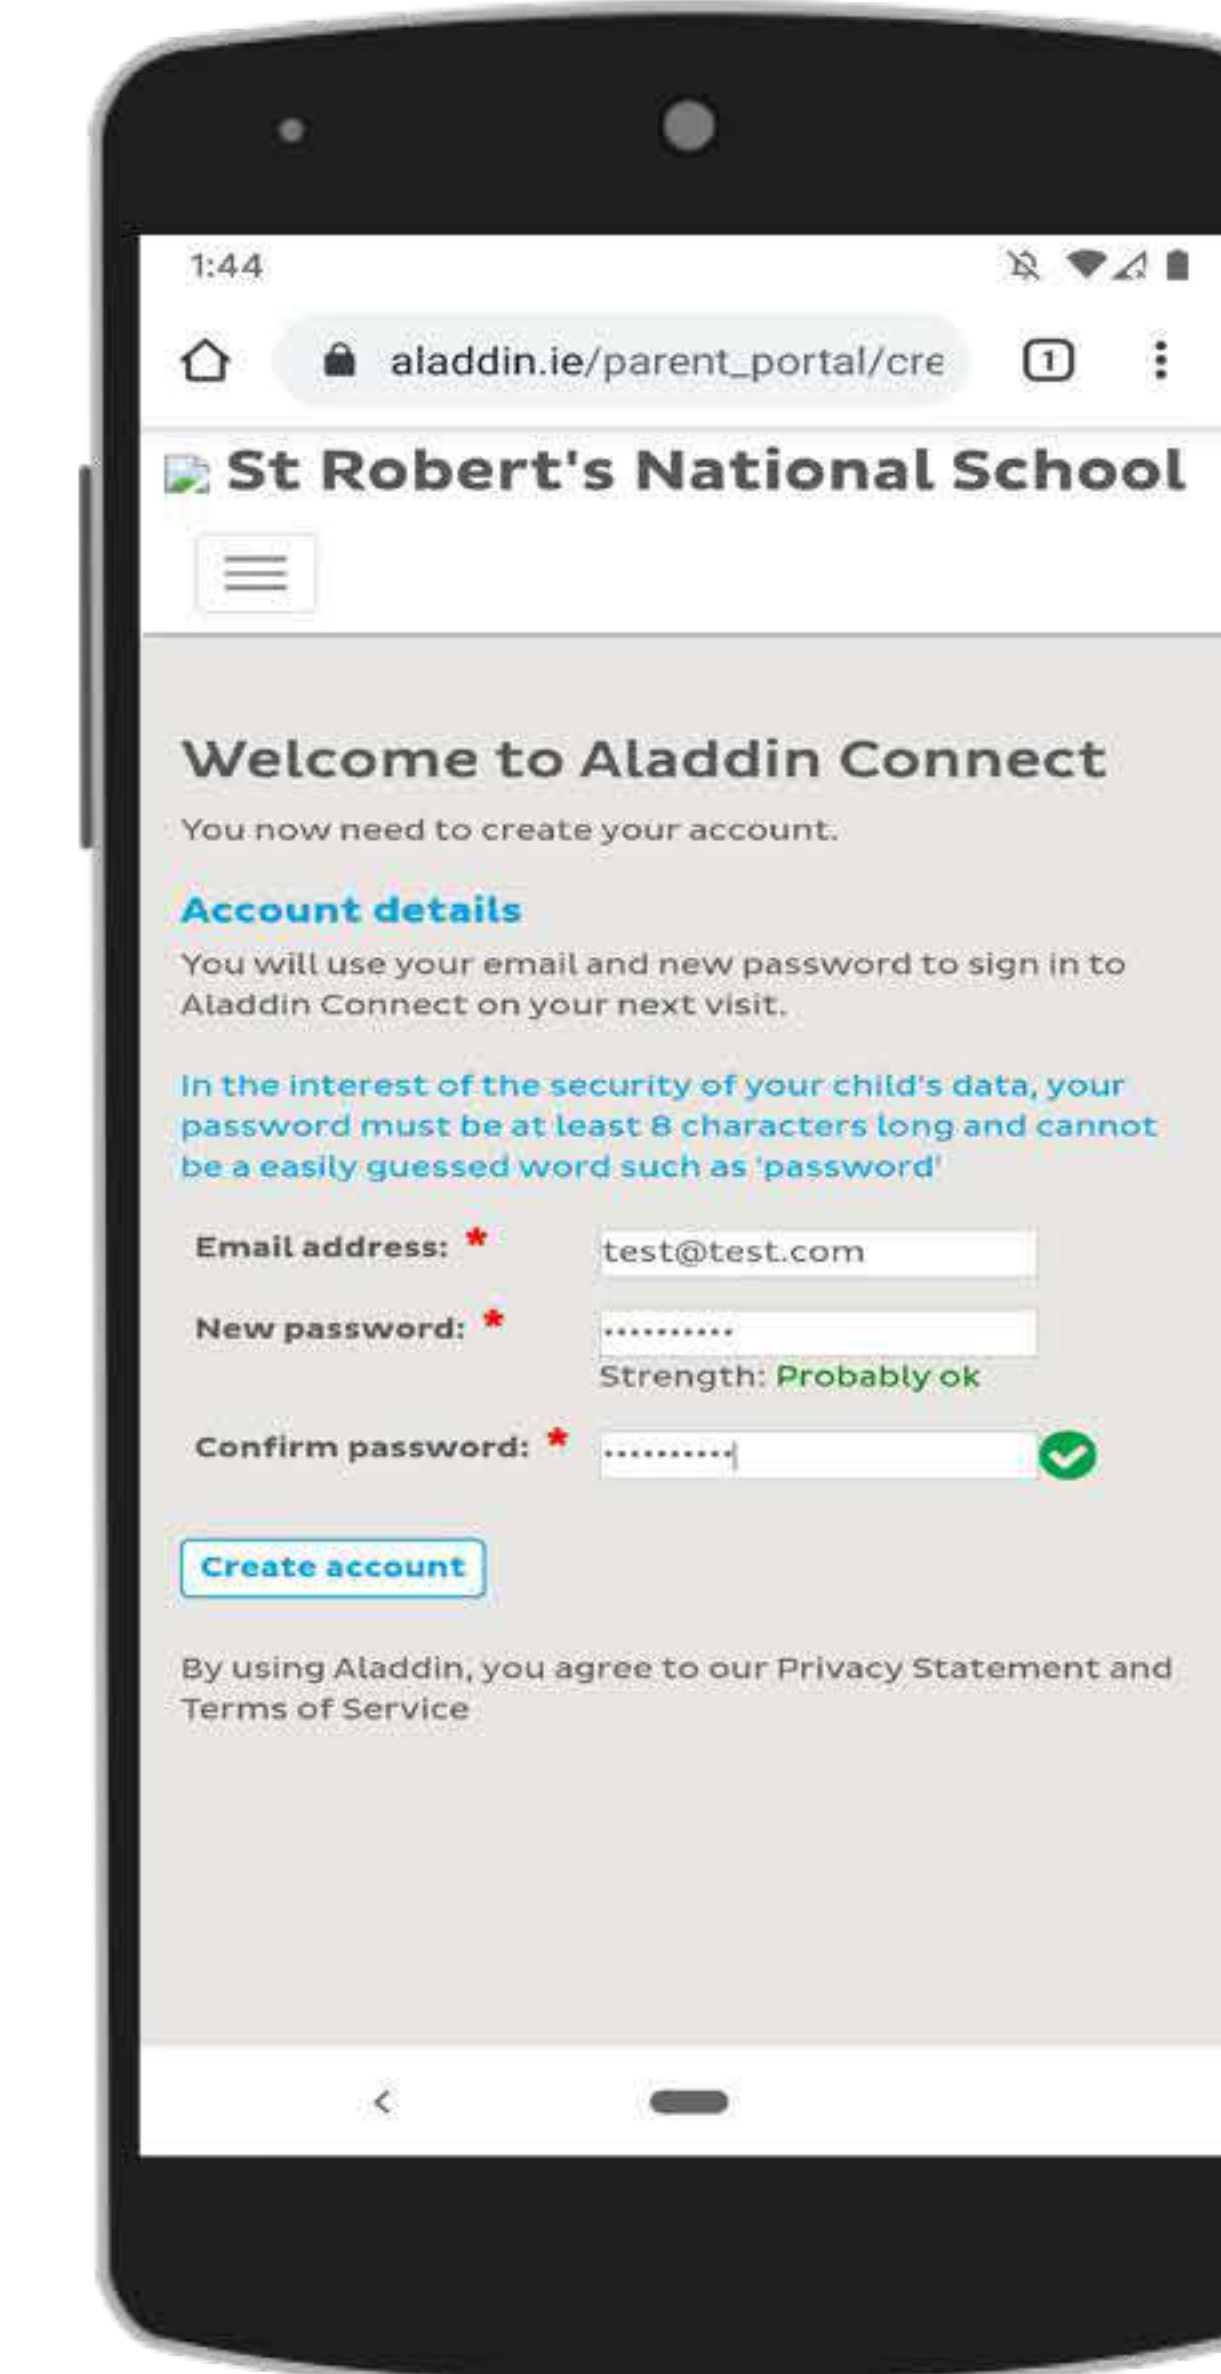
1:44

aladdin.ie/parent_portal/cre

1

St Robert's National School

Welcome to Aladdin Connect

You now need to create your account.

Account details

You will use your email and new password to sign in to Aladdin Connect on your next visit.

In the interest of the security of your child's data, your password must be at least 8 characters long and cannot be a easily guessed word such as 'password'

Email address: * test@test.com

New password: * ••••••••••

Strength: Probably ok

Confirm password: * ••••••••••

Create account

By using Aladdin, you agree to our Privacy Statement and Terms of Service